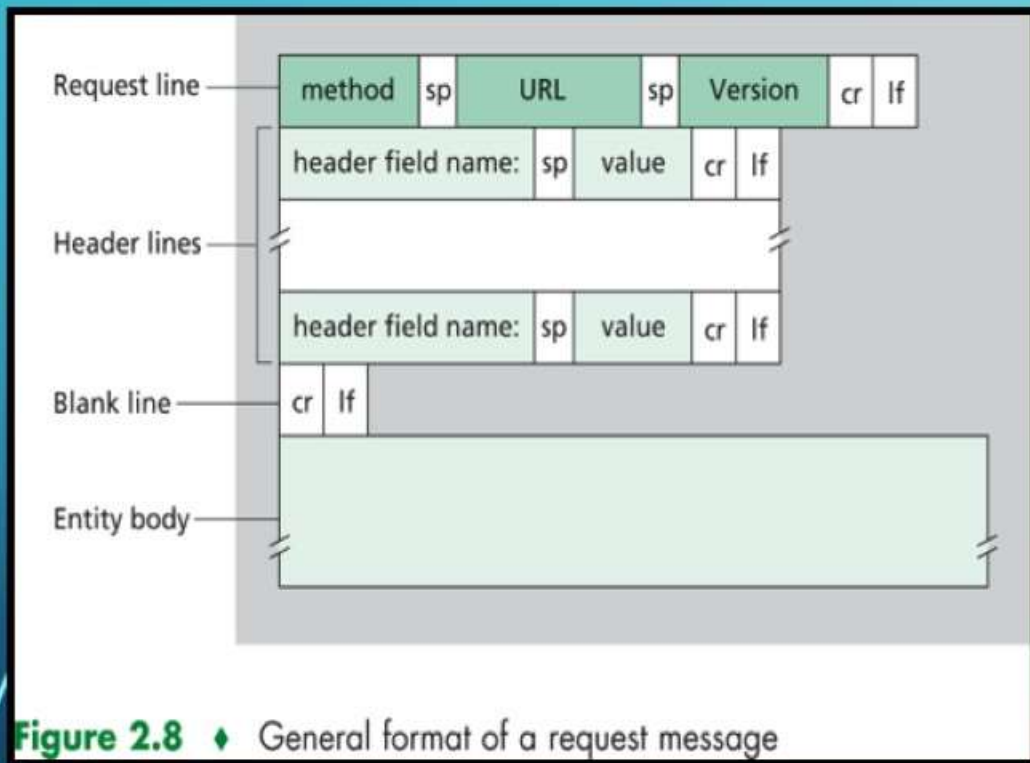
Request line
method sp URL sp Version cr lf

Header lines
header field name: sp value cr lf

header field name: sp value cr lf

Blank line
cr lf

Entity body

Figure 2.8 ♦ General format of a request message